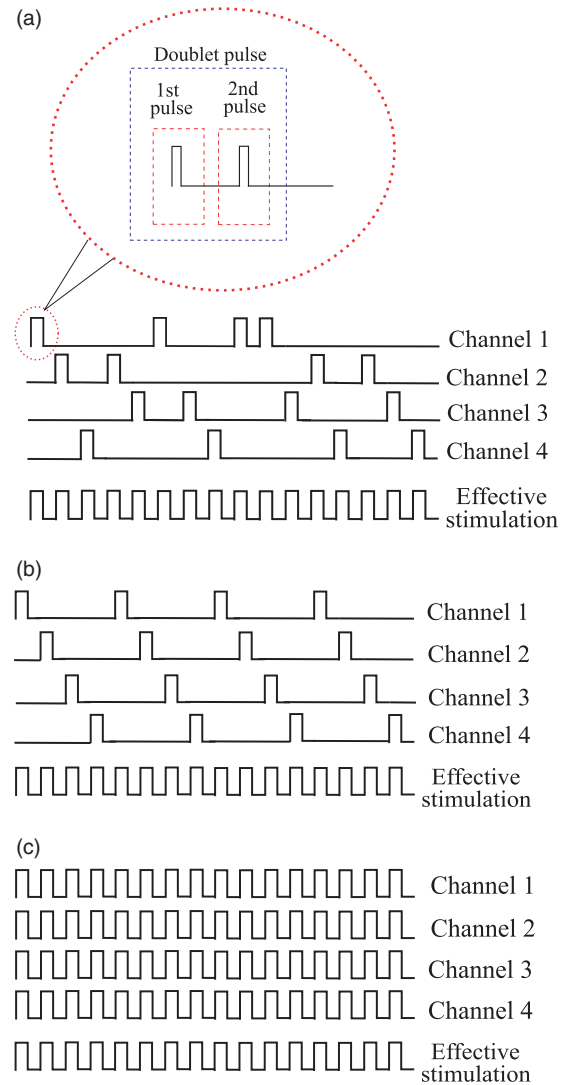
(a)

Doublet pulse

1st pulse

2nd pulse

Channel 1

Channel 2

Channel 3

Channel 4

Effective stimulation

(b)

Channel 1

Channel 2

Channel 3

Channel 4

Effective stimulation

(c)

Channel 1

Channel 2

Channel 3

Channel 4

Effective stimulation